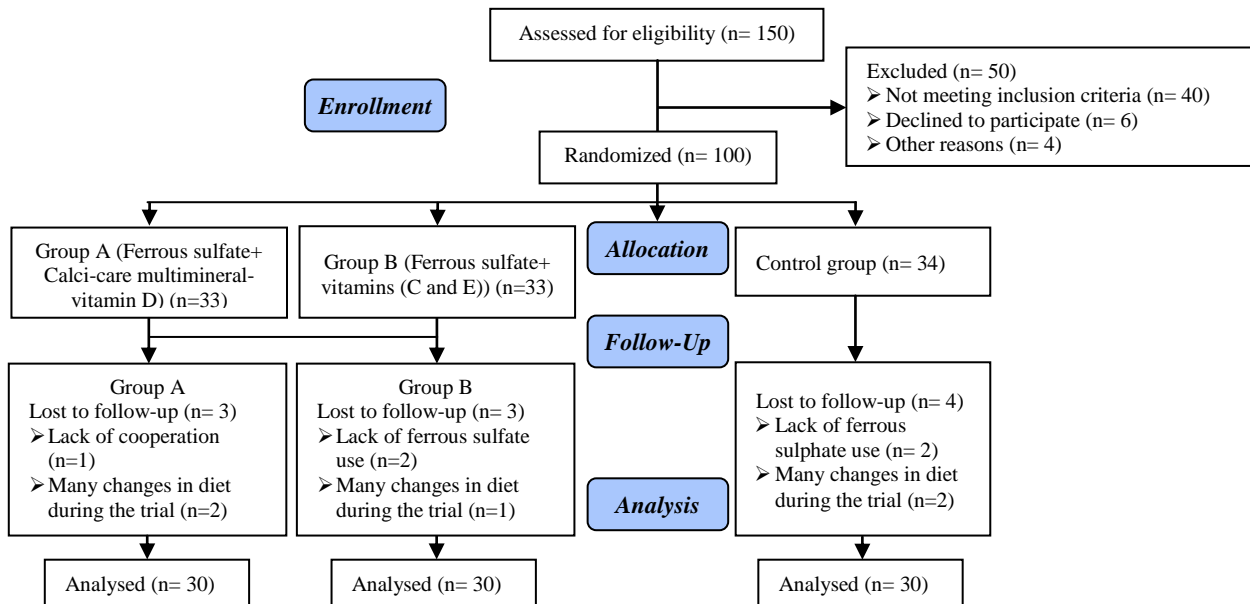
Assessed for eligibility (n= 150)

Enrollment

Excluded (n= 50)
➢ Not meeting inclusion criteria (n= 40)
➢ Declined to participate (n= 6)
➢ Other reasons (n= 4)

Randomized (n= 100)

Group A (Ferrous sulfate+ Calci-care multimineral-vitamin D) (n=33)

Group B (Ferrous sulfate+ vitamins (C and E)) (n=33)

Allocation

Control group (n= 34)

Follow-Up

Group A
Lost to follow-up (n= 3)
➢ Lack of cooperation (n=1)
➢ Many changes in diet during the trial (n=2)

Group B
Lost to follow-up (n= 3)
➢ Lack of ferrous sulfate use (n=2)
➢ Many changes in diet during the trial (n=1)

Analysis

Lost to follow-up (n= 4)
➢ Lack of ferrous sulphate use (n= 2)
➢ Many changes in diet during the trial (n=2)

Analysed (n= 30)

Analysed (n= 30)

Analysed (n= 30)